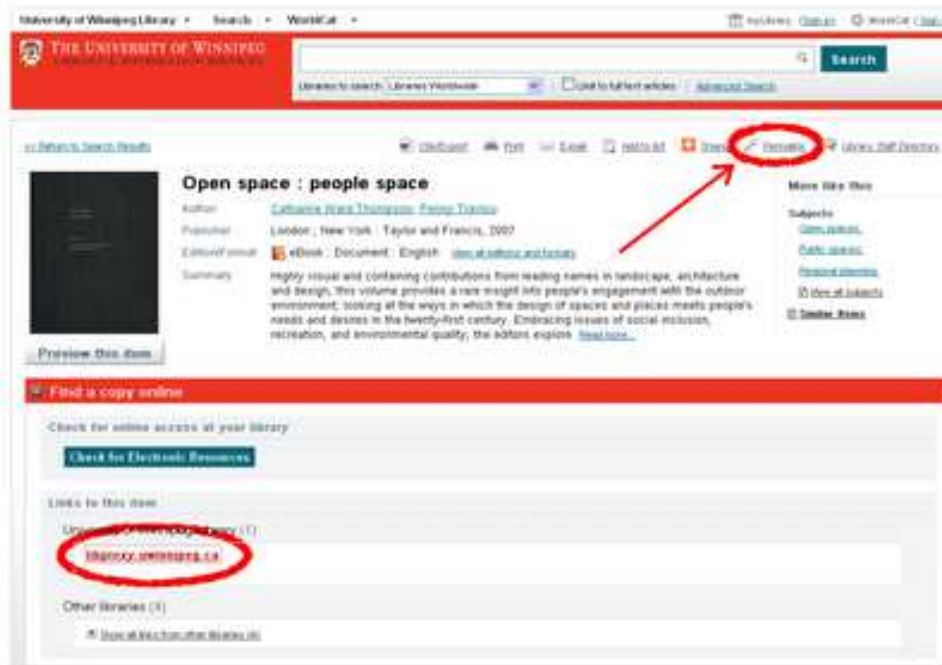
University of Winnipeg Library ▾ Search ▾ WorldCat ▾

My Library Sign in WorldCat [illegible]

THE UNIVERSITY OF WINNIPEG

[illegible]

Search

Libraries to search: Libraries Worldwide Limit to full text articles Advanced Search

<< Return to Search Results

Cite/Export Print E-mail Add to list Share Permalink Library Staff Directory

Open space : people space

Author: Catharine Ward Thompson; Penny Travlou

Publisher: London ; New York : Taylor and Francis, 2007

Edition/Format: eBook : Document : English View all editions and formats

Summary: Highly visual and containing contributions from leading names in landscape, architecture and design, this volume provides a rare insight into people's engagement with the outdoor environment, looking at all the ways in which the design of spaces and places meets people's needs and desires in the twenty-first century. Embracing issues of social inclusion, recreation, and environmental quality, the editors explore Read more...

More like this

Subjects

Open spaces.

Public spaces.

Regional planning.

View all subjects

Similar Items

Preview this item

Find a copy online

Check for online access at your library

Check for Electronic Resources

Links to this item

University of Winnipeg Library (1)

libproxy.uwinnipeg.ca

Other libraries (4)

Show all links from other libraries (4)